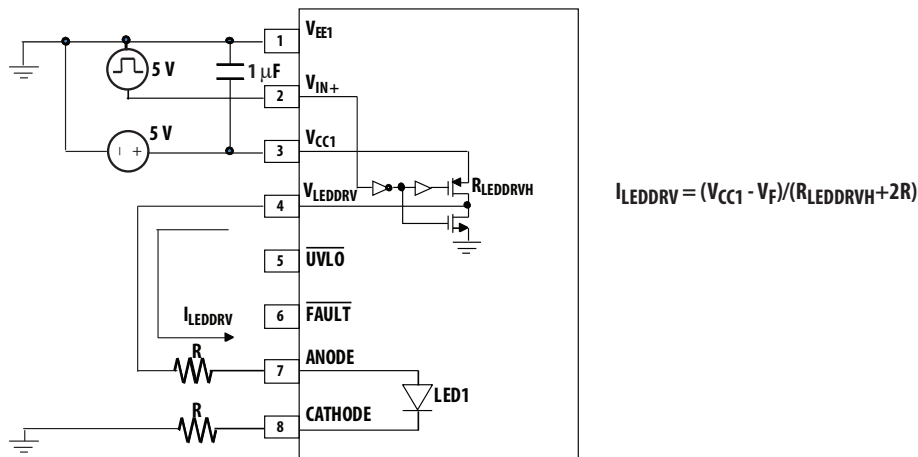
5 V
1 μF
5 V
1
2
3
4
5
6
7
8
$V_{EE1}$
$V_{IN+}$
$V_{CC1}$
$V_{LEDDRV}$
$R_{LEDDRVH}$
$\overline{UVLO}$
$\overline{FAULT}$
ANODE
CATHODE
LED1
$I_{LEDDRV}$
R
R

$I_{LEDDRV} = (V_{CC1} - V_F)/(R_{LEDDRVH}+2R)$